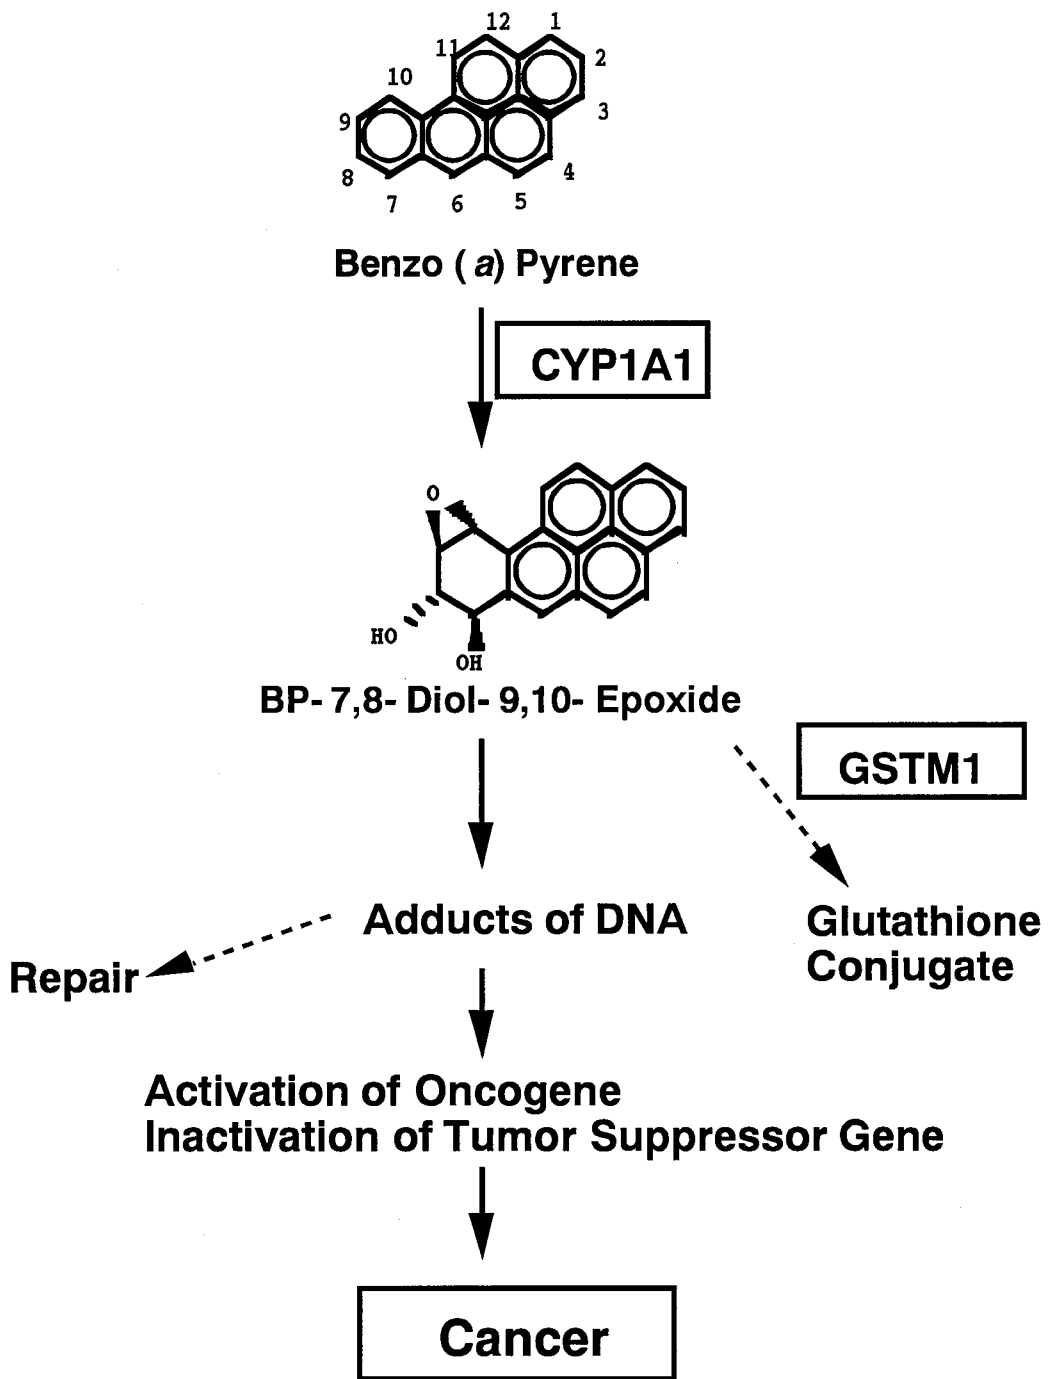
12
1
11
2
10
3
9
8
4
7
6
5

Benzo ( *a*) Pyrene

CYP1A1

O
HO
OH

BP- 7,8- Diol- 9,10- Epoxide

GSTM1

Adducts of DNA

Glutathione Conjugate

Repair

Activation of Oncogene
Inactivation of Tumor Suppressor Gene

Cancer